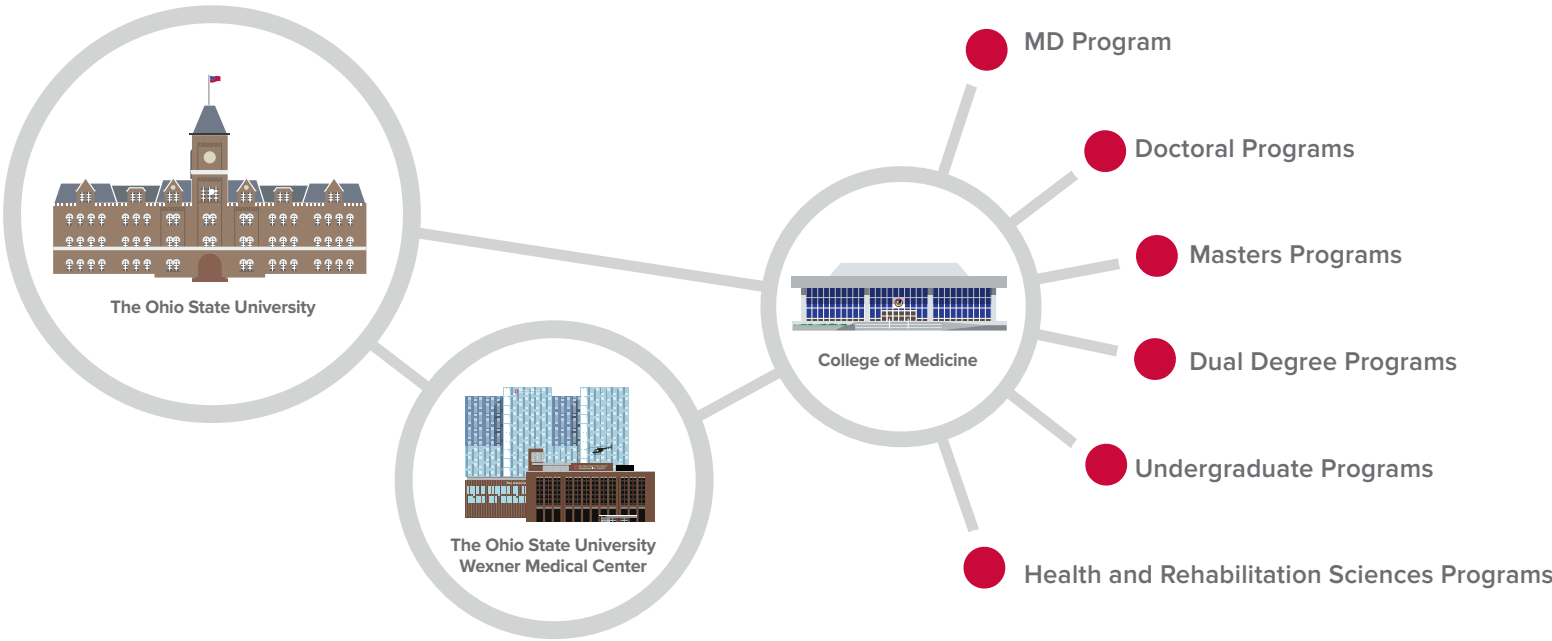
The Ohio State University

The Ohio State University Wexner Medical Center

College of Medicine

MD Program

Doctoral Programs

Masters Programs

Dual Degree Programs

Undergraduate Programs

Health and Rehabilitation Sciences Programs